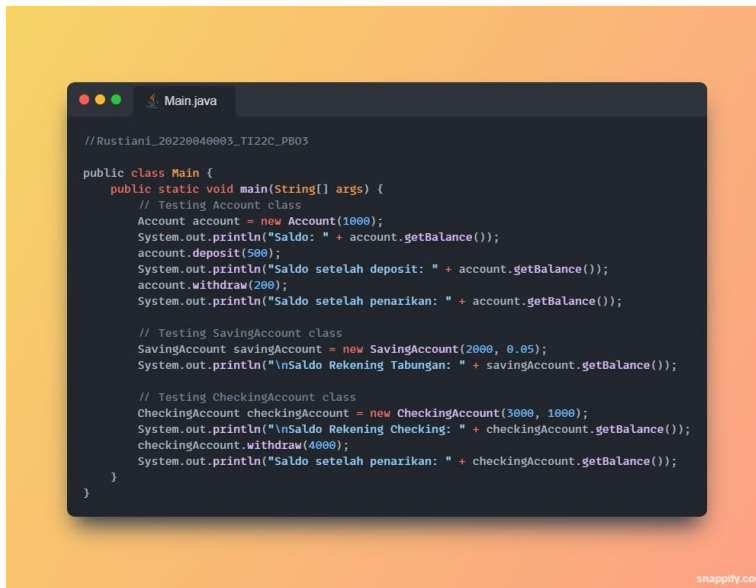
Main.java

//Rustiani_20220040003_TI22C_PBO3

public class Main {
    public static void main(String[] args) {
        // Testing Account class
        Account account = new Account(1000);
        System.out.println("Saldo: " + account.getBalance());
        account.deposit(500);
        System.out.println("Saldo setelah deposit: " + account.getBalance());
        account.withdraw(200);
        System.out.println("Saldo setelah penarikan: " + account.getBalance());

        // Testing SavingAccount class
        SavingAccount savingAccount = new SavingAccount(2000, 0.05);
        System.out.println("\nSaldo Rekening Tabungan: " + savingAccount.getBalance());

        // Testing CheckingAccount class
        CheckingAccount checkingAccount = new CheckingAccount(3000, 1000);
        System.out.println("\nSaldo Rekening Checking: " + checkingAccount.getBalance());
        checkingAccount.withdraw(4000);
        System.out.println("Saldo setelah penarikan: " + checkingAccount.getBalance());
    }
}

snappify.co